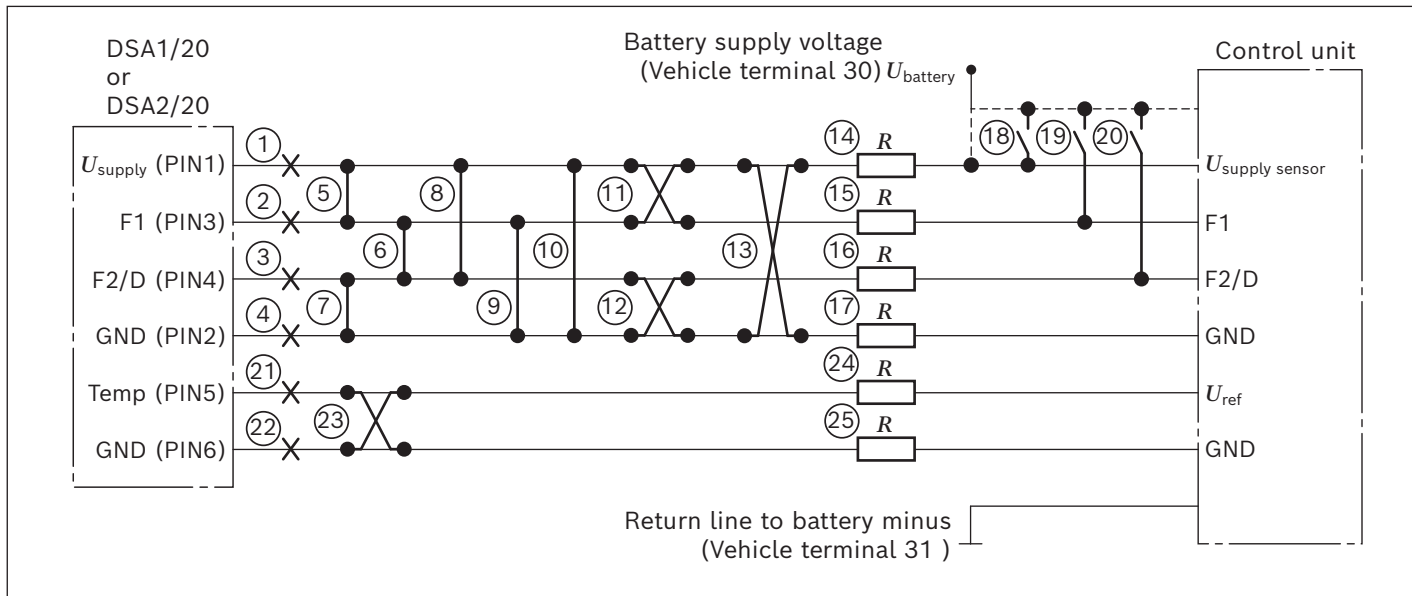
DSA1/20
or
DSA2/20

Battery supply voltage
(Vehicle terminal 30) $U_{\text{battery}}$

Control unit

$U_{\text{supply}}$ (PIN1)
F1 (PIN3)
F2/D (PIN4)
GND (PIN2)
Temp (PIN5)
GND (PIN6)

1
2
3
4
5
6
7
8
9
10
11
12
13
14 $R$
15 $R$
16 $R$
17 $R$
18
19
20
21
22
23
24 $R$
25 $R$

$U_{\text{supply sensor}}$
F1
F2/D
GND
$U_{\text{ref}}$
GND

Return line to battery minus
(Vehicle terminal 31 )